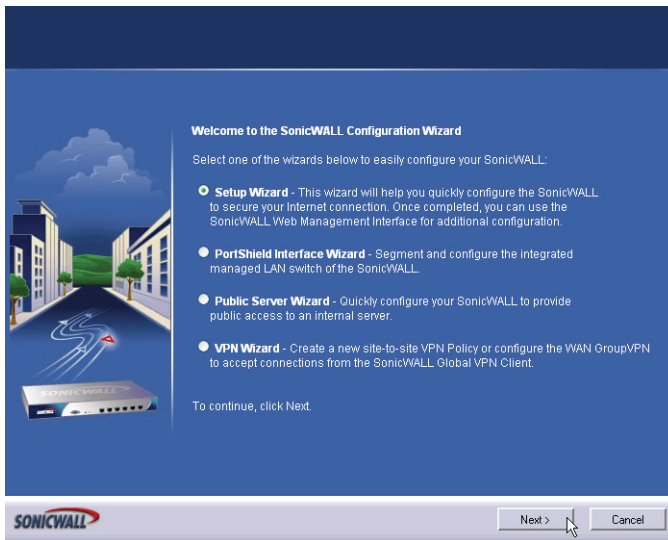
Welcome to the SonicWALL Configuration Wizard

Select one of the wizards below to easily configure your SonicWALL:

Setup Wizard - This wizard will help you quickly configure the SonicWALL to secure your Internet connection. Once completed, you can use the SonicWALL Web Management Interface for additional configuration.

PortShield Interface Wizard - Segment and configure the integrated managed LAN switch of the SonicWALL.

Public Server Wizard - Quickly configure your SonicWALL to provide public access to an internal server.

VPN Wizard - Create a new site-to-site VPN Policy or configure the WAN GroupVPN to accept connections from the SonicWALL Global VPN Client.

To continue, click Next.

SONICWALL

SONICWALL

Next >

Cancel